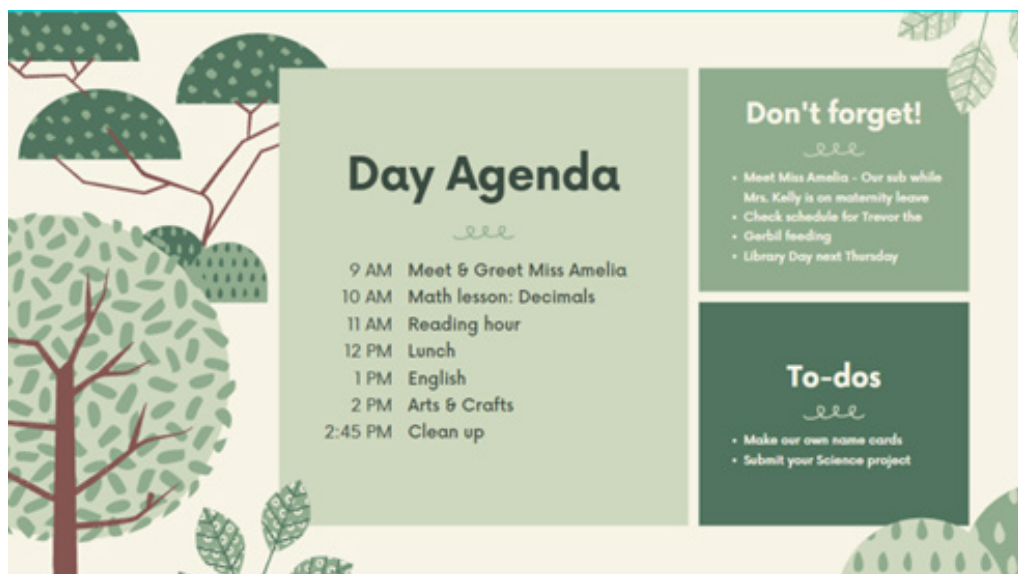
Day Agenda

9 AM Meet & Greet Miss Amelia
10 AM Math lesson: Decimals
11 AM Reading hour
12 PM Lunch
1 PM English
2 PM Arts & Crafts
2:45 PM Clean up

Don't forget!

- Meet Miss Amelia - Our sub while Mrs. Kelly is on maternity leave
- Check schedule for Trevor the
- Gerbil feeding
- Library Day next Thursday

To-dos

- Make our own name cards
- Submit your Science project